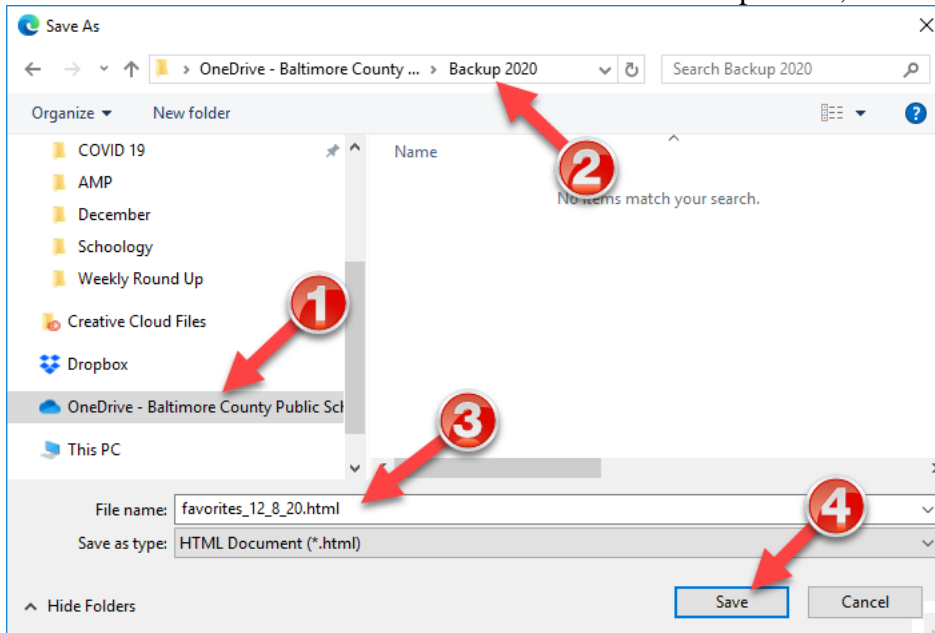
Save As

OneDrive - Baltimore County ... > Backup 2020

Search Backup 2020

Organize ▾ New folder

COVID 19
AMP
December
Schoology
Weekly Round Up
Creative Cloud Files
Dropbox
OneDrive - Baltimore County Public Sch
This PC

Name

No items match your search.

1

2

3

4

File name: favorites_12_8_20.html
Save as type: HTML Document (*.html)

Hide Folders

Save

Cancel